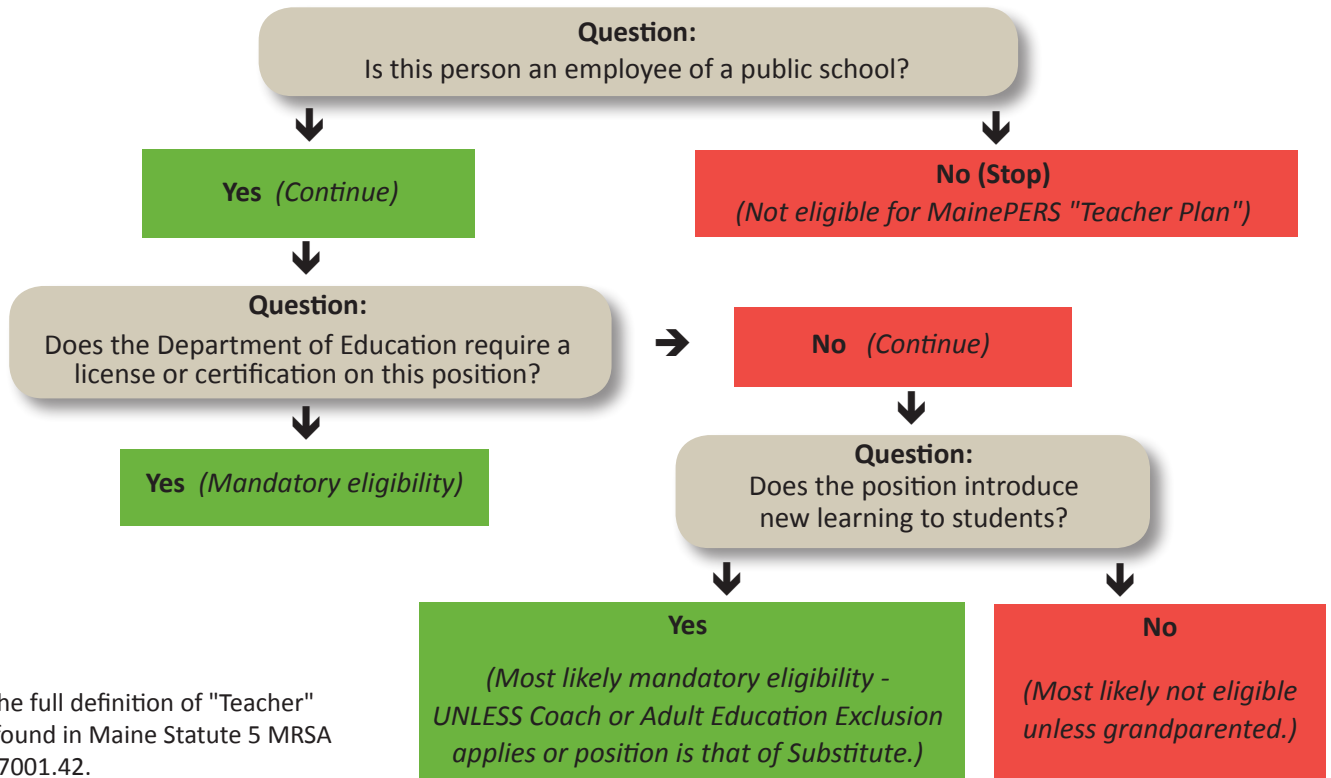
**Question:**
Is this person an employee of a public school?

**Yes** *(Continue)*

**No (Stop)**
*(Not eligible for MainePERS "Teacher Plan")*

**Question:**
Does the Department of Education require a license or certification on this position?

**No** *(Continue)*

**Yes** *(Mandatory eligibility)*

**Question:**
Does the position introduce new learning to students?

**Yes**
*(Most likely mandatory eligibility - UNLESS Coach or Adult Education Exclusion applies or position is that of Substitute.)*

**No**
*(Most likely not eligible unless grandparented.)*

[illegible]he full definition of "Teacher" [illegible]found in Maine Statute 5 MRSA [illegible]7001.42.